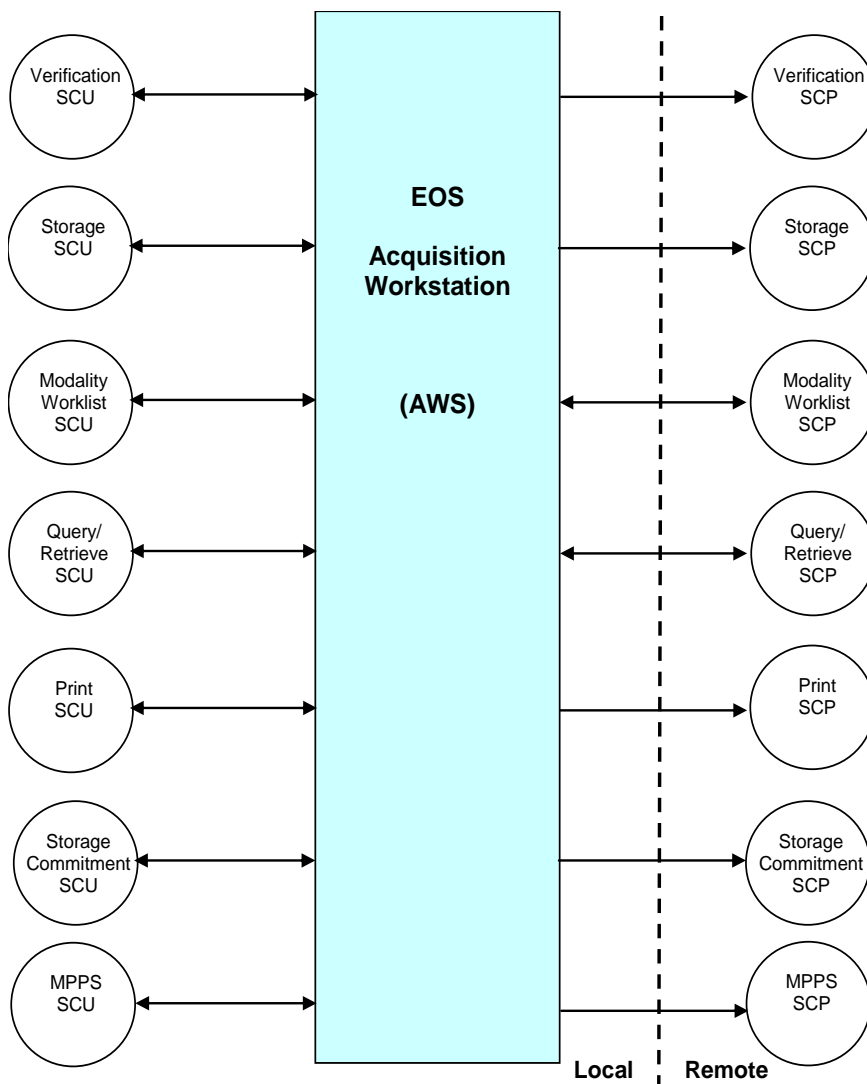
Verification SCU

Storage SCU

Modality Worklist SCU

Query/ Retrieve SCU

Print SCU

Storage Commitment SCU

MPPS SCU

EOS

Acquisition Workstation

(AWS)

Verification SCP

Storage SCP

Modality Worklist SCP

Query/ Retrieve SCP

Print SCP

Storage Commitment SCP

MPPS SCP

Local

Remote